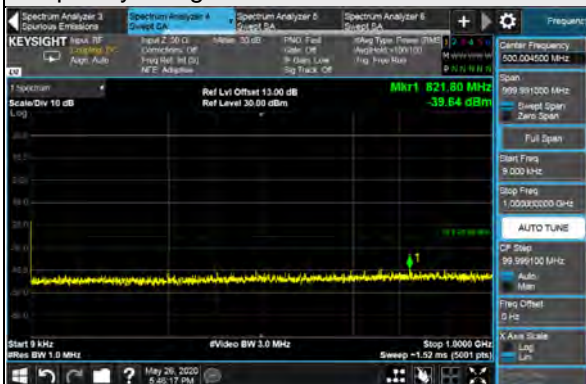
Spectrum Analyzer 3 Spurious Emissions
Spectrum Analyzer 4 Swept SA
Spectrum Analyzer 5 Swept SA
Spectrum Analyzer 6 Swept SA
Frequenc

KEYSIGHT
Input: RF
Coupling: DC
Align: Auto
Input Z: 50 Ω
Corrections: Off
Freq Ref: Int (S)
NFE: Adaptive
#Atten: 30 dB
PNO: Fast
Gate: Off
IF Gain: Low
Sig Track: Off
#Avg Type: Power (RMS)
Avg|Hold:>100/100
Trig: Free Run
1 2 3 4 5 6
M WWWWWW
P NNNNNN

1 Spectrum
Scale/Div 10 dB
Log
Ref Lvl Offset 13.00 dB
Ref Level 30.00 dBm
Mkr1 821.80 MHz
-39.64 dBm

1

Start 9 kHz
#Res BW 1.0 MHz
#Video BW 3.0 MHz
Stop 1.0000 GHz
Sweep ~1.52 ms (5001 pts)

Center Frequency
500.004500 MHz
Span
999.991000 MHz
Swept Span
Zero Span
Full Span
Start Freq
9.000 kHz
Stop Freq
1.000000000 GHz
AUTO TUNE
CF Step
99.999100 MHz
Auto
Man
Freq Offset
0 Hz
X Axis Scale
Log
Lin

May 26, 2020
5:46:17 PM